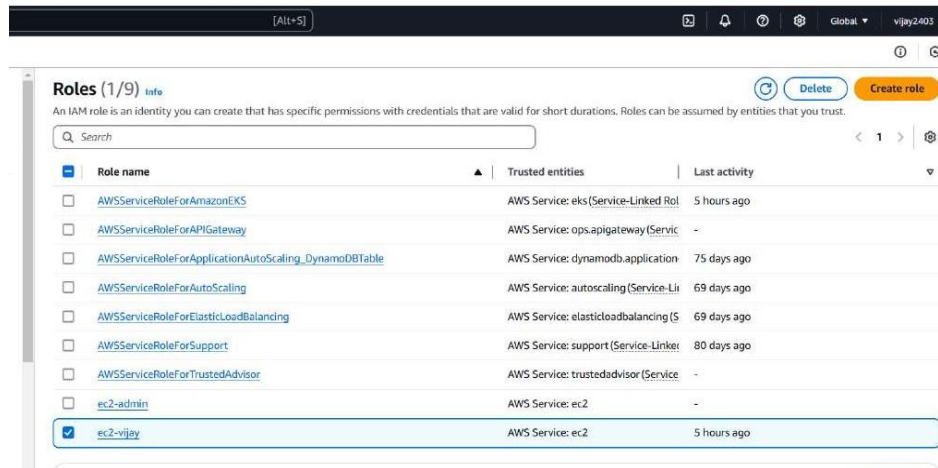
[Alt+S]

Global ▾ vijay2403

Roles (1/9) Info

Delete Create role

An IAM role is an identity you can create that has specific permissions with credentials that are valid for short durations. Roles can be assumed by entities that you trust.

Search

< 1 >

| Role name | Trusted entities | Last activity |
|---|---|---|
| AWSServiceRoleForAmazonEKS | AWS Service: eks (Service-Linked Rol | 5 hours ago |
| AWSServiceRoleForAPIGateway | AWS Service: ops.apigateway (Servic | - |
| AWSServiceRoleForApplicationAutoScaling_DynamoDBTable | AWS Service: dynamodb.application | 75 days ago |
| AWSServiceRoleForAutoScaling | AWS Service: autoscaling (Service-Li | 69 days ago |
| AWSServiceRoleForElasticLoadBalancing | AWS Service: elasticloadbalancing (S | 69 days ago |
| AWSServiceRoleForSupport | AWS Service: support (Service-Linke | 80 days ago |
| AWSServiceRoleForTrustedAdvisor | AWS Service: trustedadvisor (Service | - |
| ec2-admin | AWS Service: ec2 | - |
| ec2-vijay | AWS Service: ec2 | 5 hours ago |